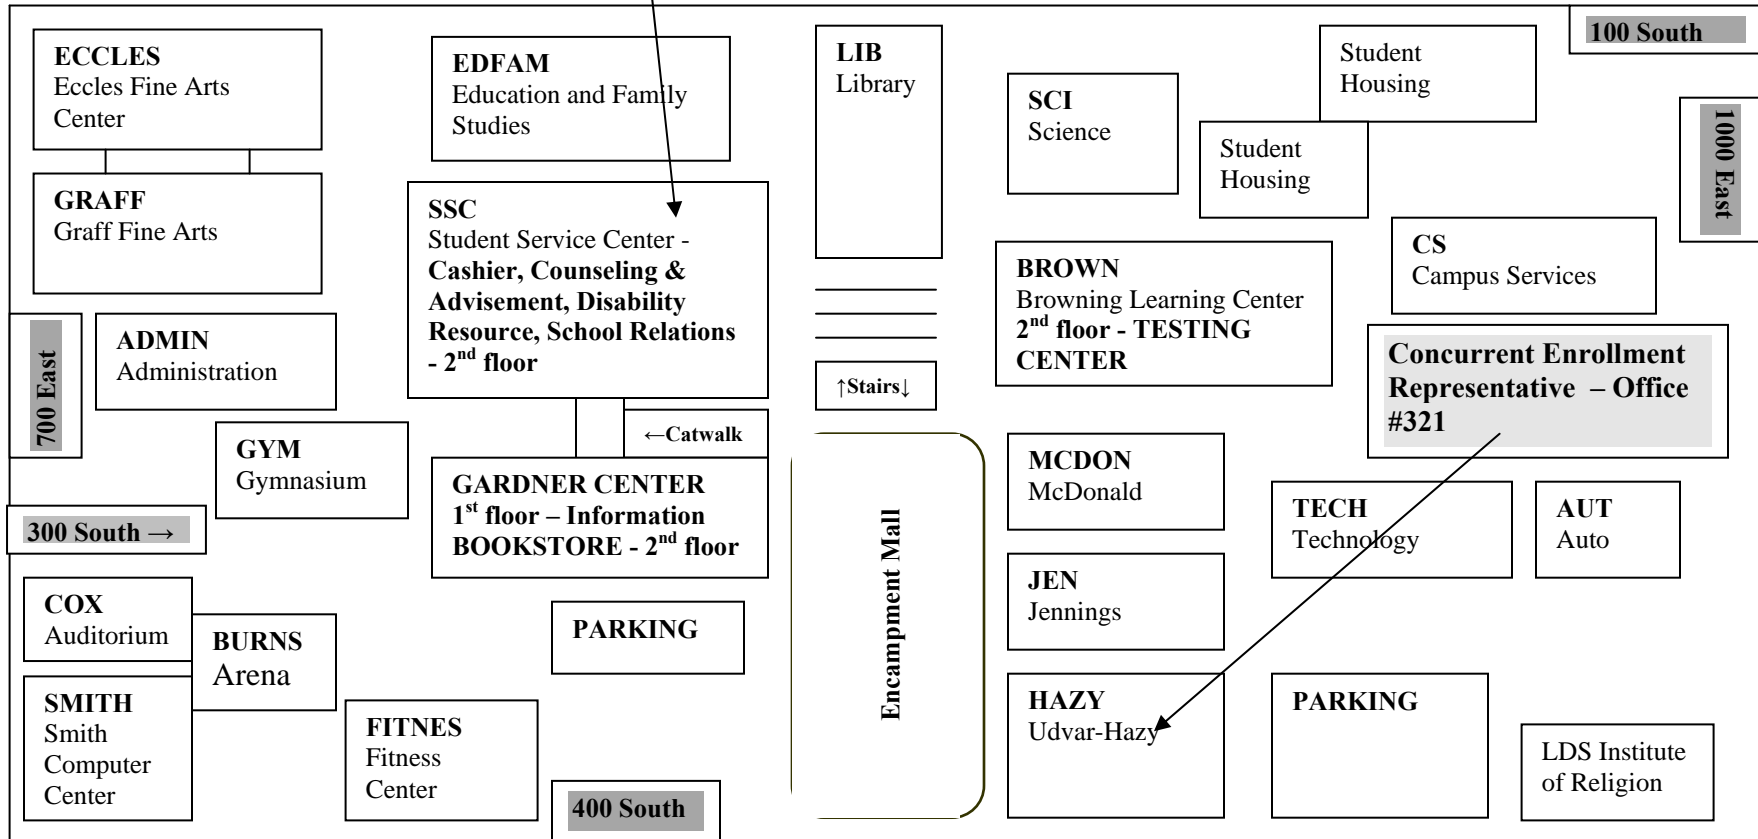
ECCLES
Eccles Fine Arts Center

EDFAM
Education and Family Studies

LIB
Library

SCI
Science

Student Housing

Student Housing

100 South

1000 East

GRAFF
Graff Fine Arts

SSC
Student Service Center - **Cashier, Counseling & Advisement, Disability Resource, School Relations - 2$^{nd}$ floor**

BROWN
Browning Learning Center
**2$^{nd}$ floor - TESTING CENTER**

CS
Campus Services

700 East

ADMIN
Administration

↑Stairs↓

Concurrent Enrollment Representative – Office #321

←Catwalk

GYM
Gymnasium

GARDNER CENTER
1$^{st}$ floor – Information
BOOKSTORE - 2$^{nd}$ floor

MCDON
McDonald

300 South →

TECH
Technology

AUT
Auto

Encampment Mall

JEN
Jennings

COX
Auditorium

BURNS
Arena

PARKING

SMITH
Smith Computer Center

FITNES
Fitness Center

HAZY
Udvar-Hazy

PARKING

LDS Institute of Religion

400 South